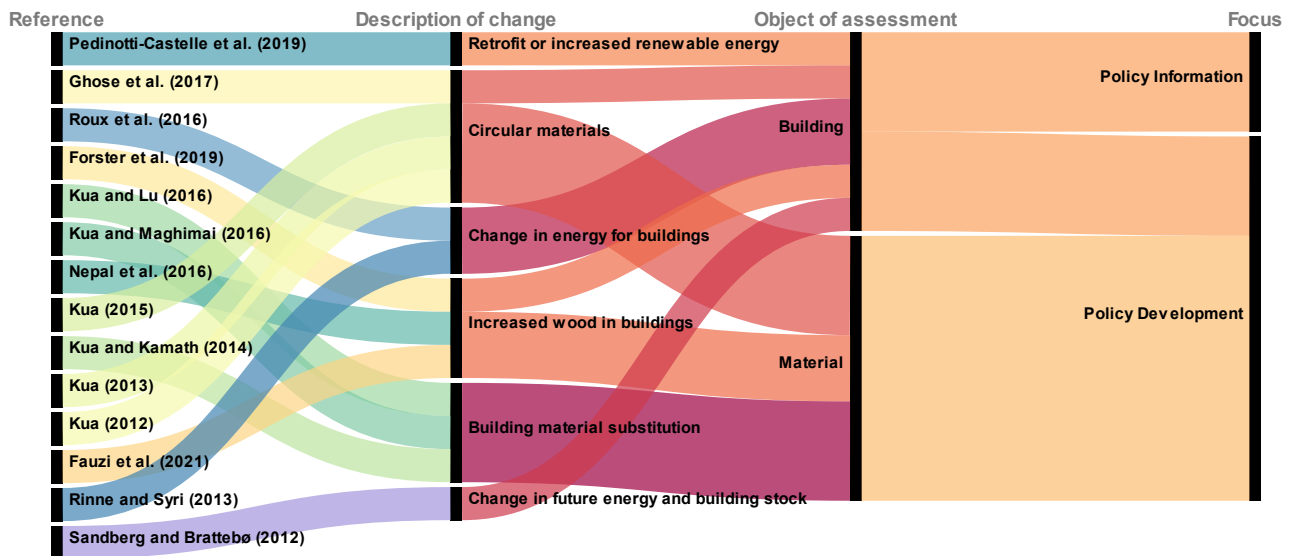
Reference
Description of change
Object of assessment
Focus

Pedinotti-Castelle et al. (2019)
Ghose et al. (2017)
Roux et al. (2016)
Forster et al. (2019)
Kua and Lu (2016)
Kua and Maghimai (2016)
Nepal et al. (2016)
Kua (2015)
Kua and Kamath (2014)
Kua (2013)
Kua (2012)
Fauzi et al. (2021)
Rinne and Syri (2013)
Sandberg and Brattebø (2012)

Retrofit or increased renewable energy
Circular materials
Change in energy for buildings
Increased wood in buildings
Building material substitution
Change in future energy and building stock

Building
Material

Policy Information
Policy Development